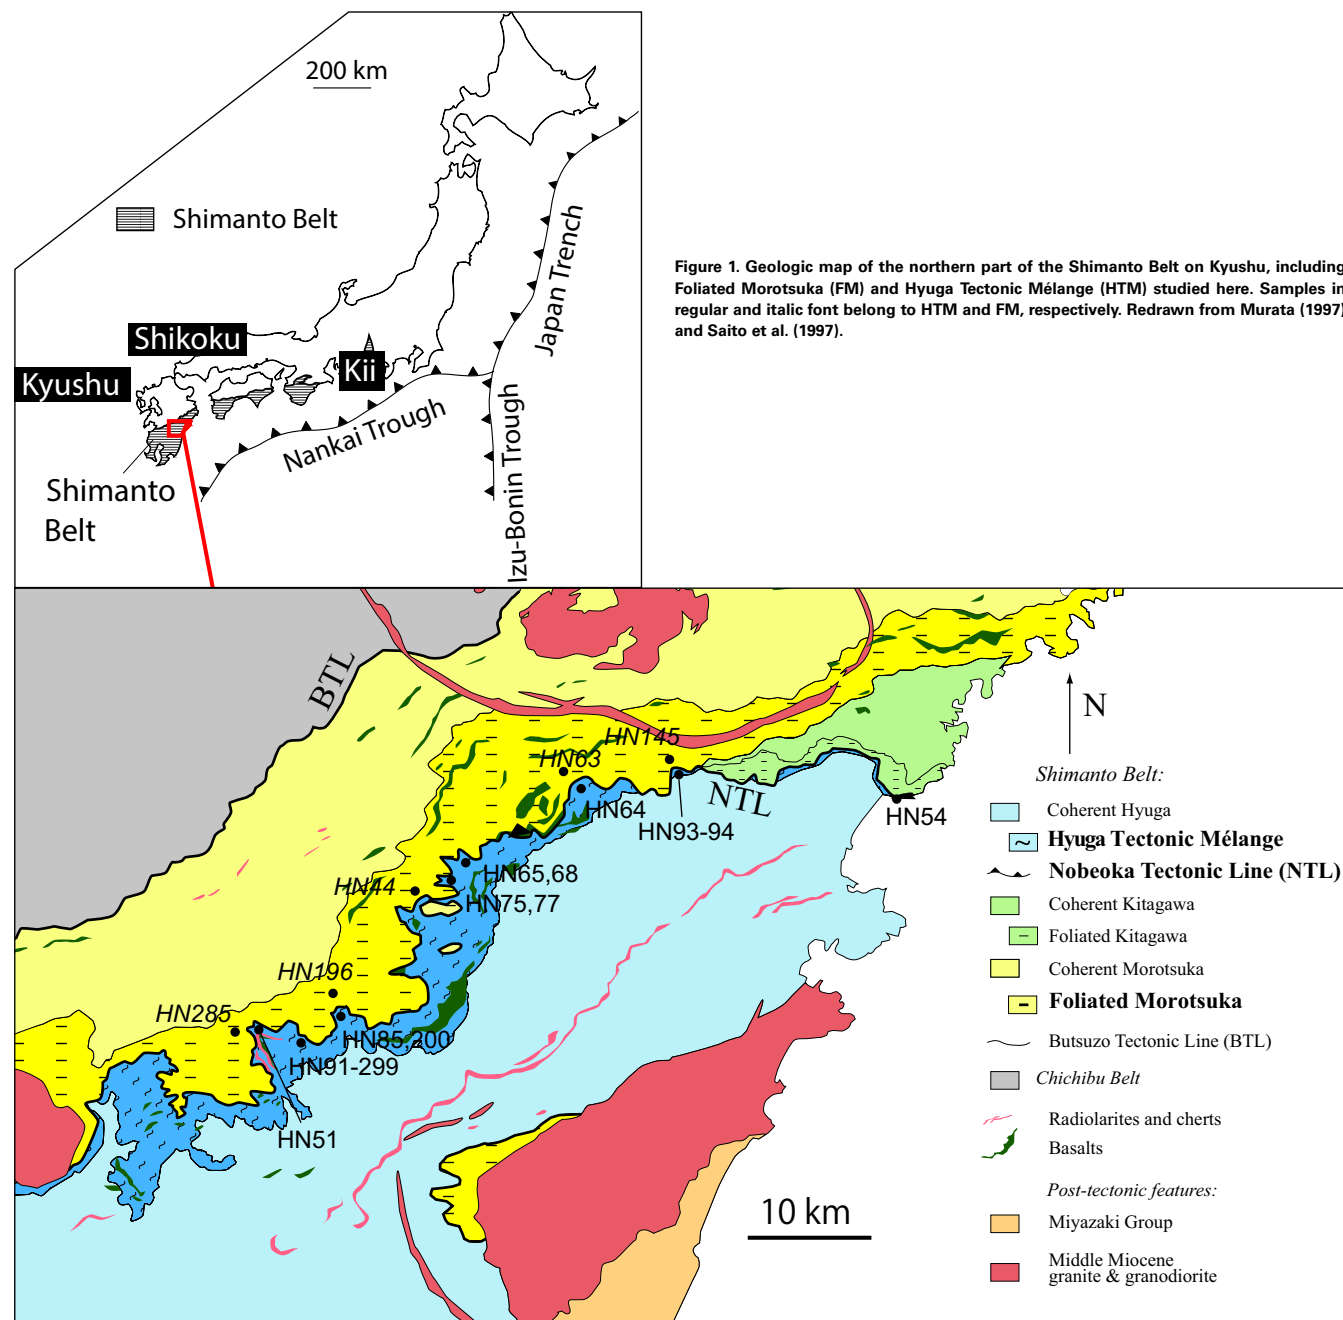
200 km

Shimanto Belt

Shikoku

Kii

Kyushu

Shimanto Belt

Nankai Trough

Japan Trench

Izu-Bonin Trough

Figure 1. Geologic map of the northern part of the Shimanto Belt on Kyushu, including Foliated Morotsuka (FM) and Hyuga Tectonic Mélange (HTM) studied here. Samples in regular and italic font belong to HTM and FM, respectively. Redrawn from Murata (1997) and Saito et al. (1997).

BTL

N

HN145

HN63

HN64

NTL

HN93-94

HN54

HN65,68

HN44

HN75,77

HN196

HN285

HN85,200

HN91-299

HN51

10 km

Shimanto Belt:

Coherent Hyuga

Hyuga Tectonic Mélange

Nobeoka Tectonic Line (NTL)

Coherent Kitagawa

Foliated Kitagawa

Coherent Morotsuka

Foliated Morotsuka

Butsuzo Tectonic Line (BTL)

Chichibu Belt

Radiolarites and cherts

Basalts

Post-tectonic features:

Miyazaki Group

Middle Miocene granite & granodiorite